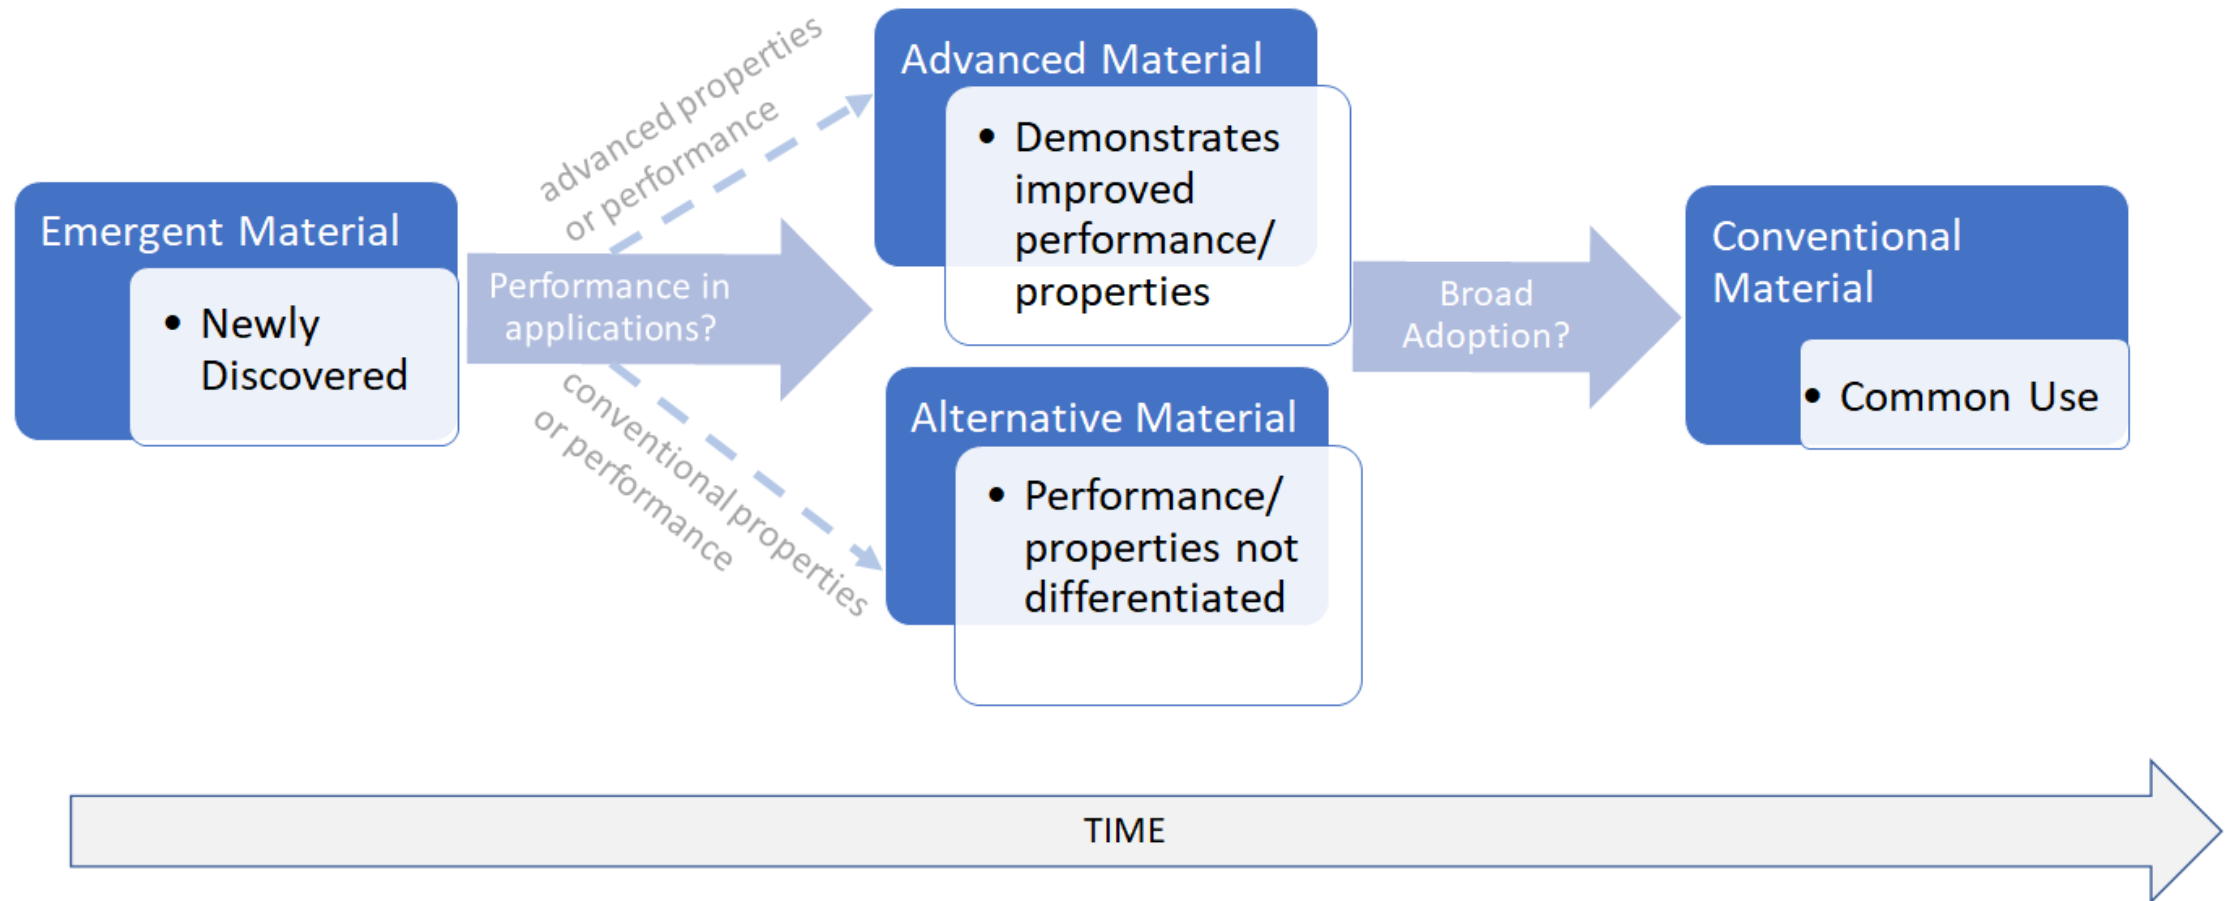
Emergent Material

• Newly Discovered

Performance in applications?

advanced properties or performance

conventional properties or performance

Advanced Material

• Demonstrates improved performance/ properties

Alternative Material

• Performance/ properties not differentiated

Broad Adoption?

Conventional Material

• Common Use

TIME